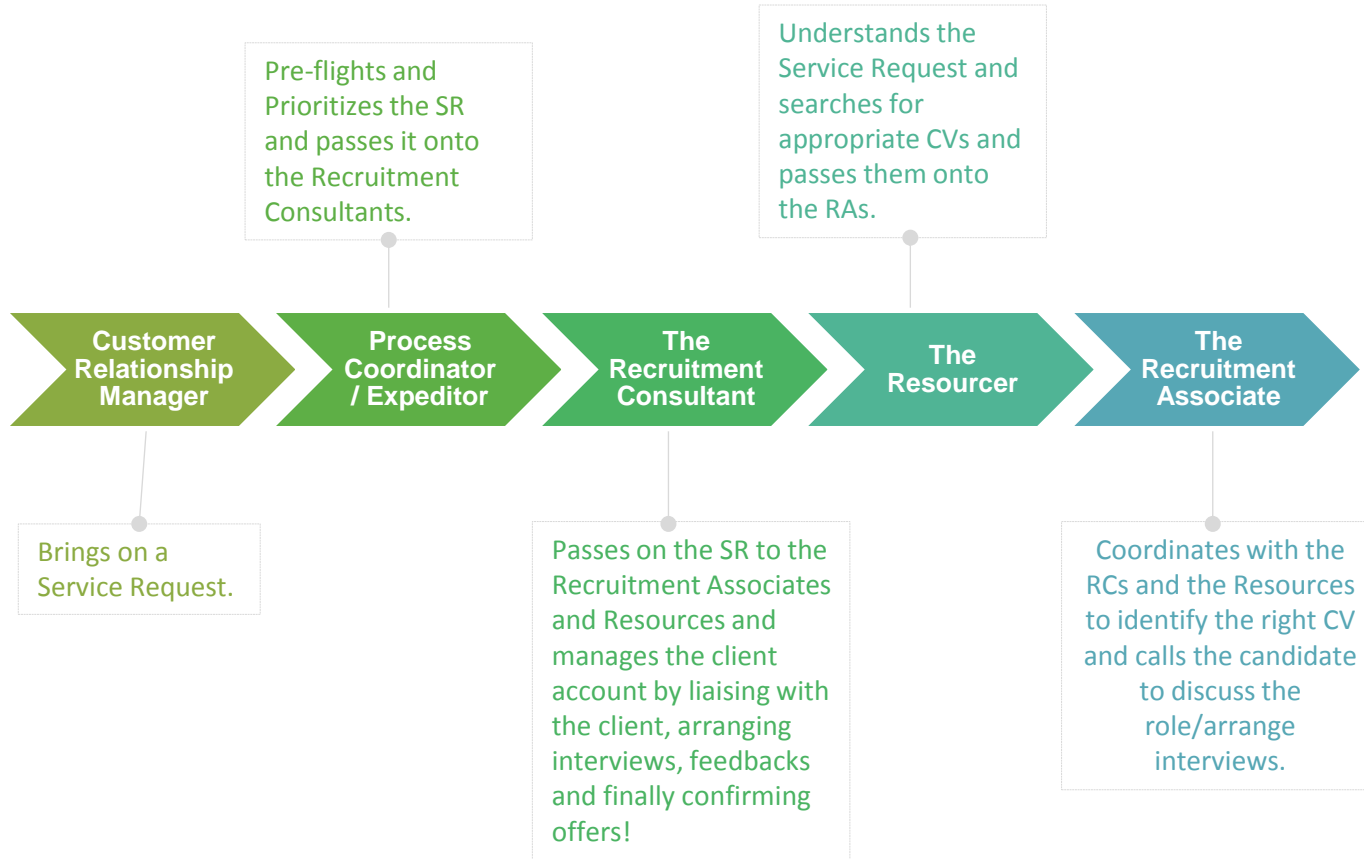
Pre-flights and Prioritizes the SR and passes it onto the Recruitment Consultants.

Understands the Service Request and searches for appropriate CVs and passes them onto the RAs.

Customer Relationship Manager

Process Coordinator / Expeditor

The Recruitment Consultant

The Resourcer

The Recruitment Associate

Brings on a Service Request.

Passes on the SR to the Recruitment Associates and Resources and manages the client account by liaising with the client, arranging interviews, feedbacks and finally confirming offers!

Coordinates with the RCs and the Resources to identify the right CV and calls the candidate to discuss the role/arrange interviews.